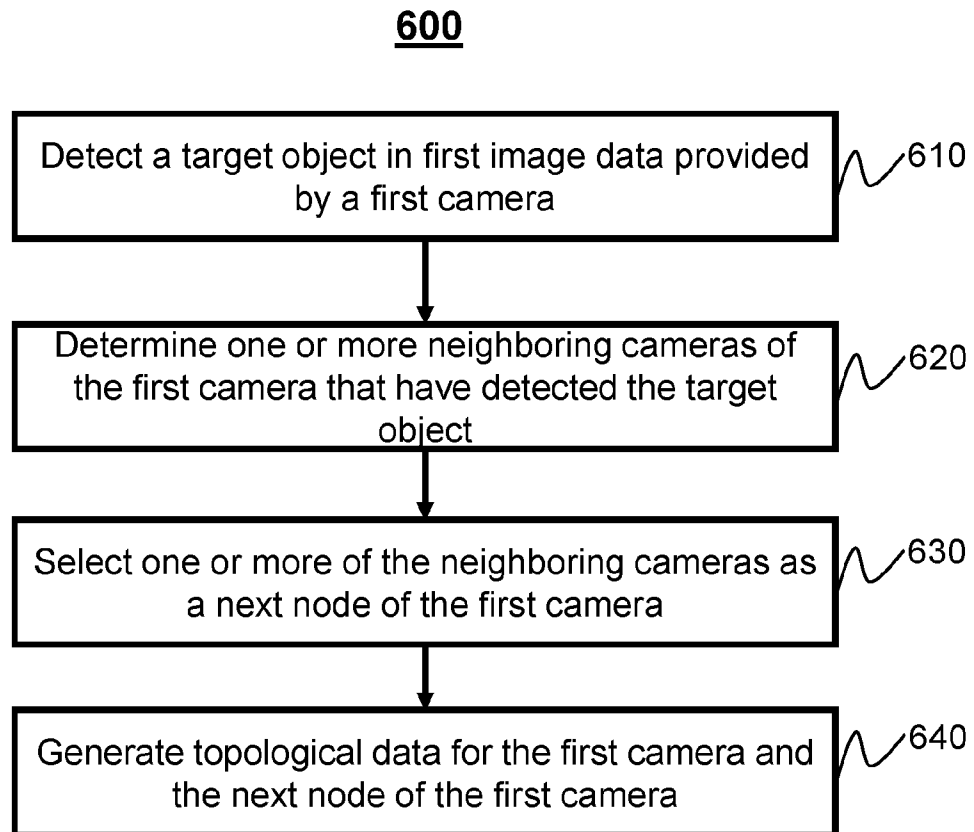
600

Detect a target object in first image data provided by a first camera

610

Determine one or more neighboring cameras of the first camera that have detected the target object

620

Select one or more of the neighboring cameras as a next node of the first camera

630

Generate topological data for the first camera and the next node of the first camera

640